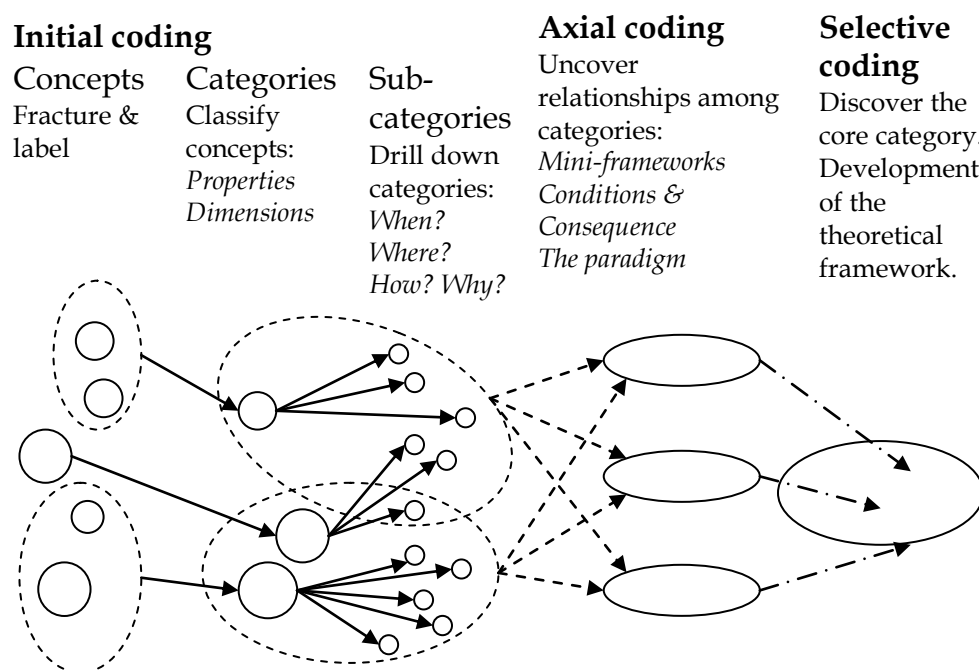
**Initial coding**

Concepts
Fracture & label

Categories
Classify concepts:
*Properties*
*Dimensions*

Subcategories
Drill down categories:
*When?*
*Where?*
*How? Why?*

**Axial coding**
Uncover relationships among categories:
*Mini-frameworks*
*Conditions & Consequence*
*The paradigm*

**Selective coding**
Discover the core category. Development of the theoretical framework.